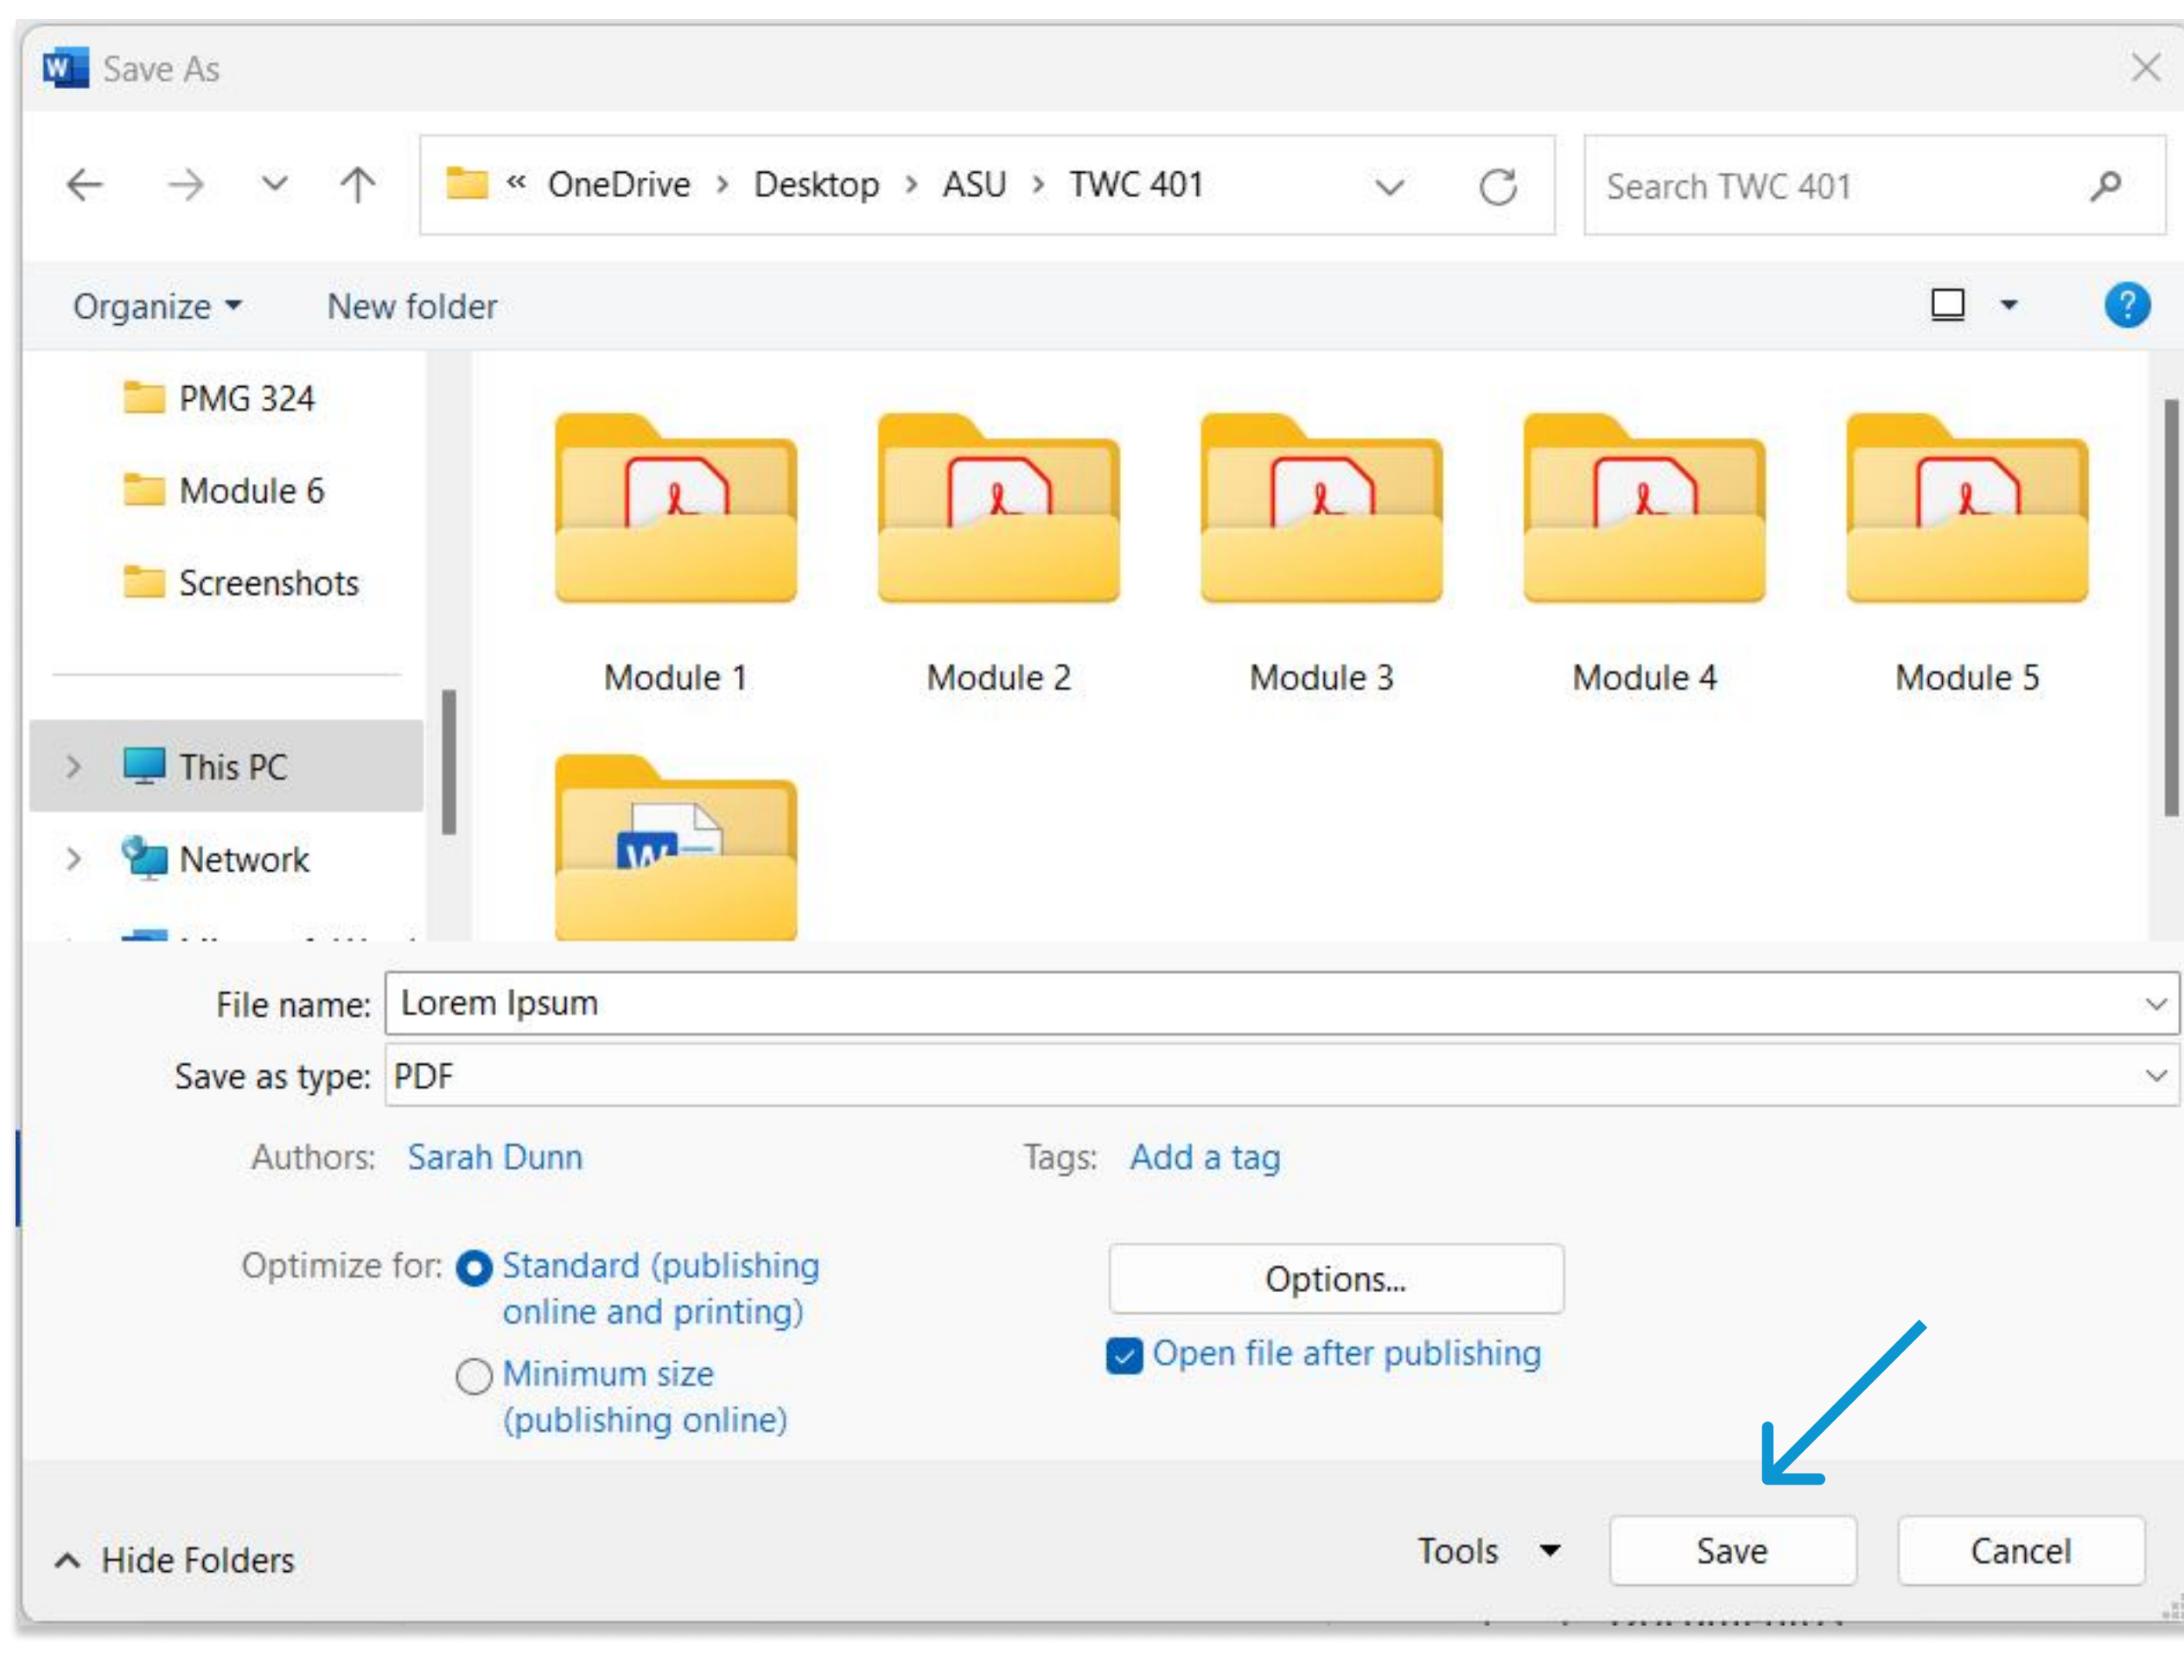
Save As

« OneDrive › Desktop › ASU › TWC 401

Search TWC 401

Organize ▾ New folder

PMG 324
Module 6
Screenshots

This PC
Network

Module 1
Module 2
Module 3
Module 4
Module 5

File name: Lorem Ipsum
Save as type: PDF

Authors: Sarah Dunn
Tags: Add a tag

Optimize for: Standard (publishing online and printing)
Minimum size (publishing online)

Options...
Open file after publishing

Hide Folders
Tools ▾ Save Cancel